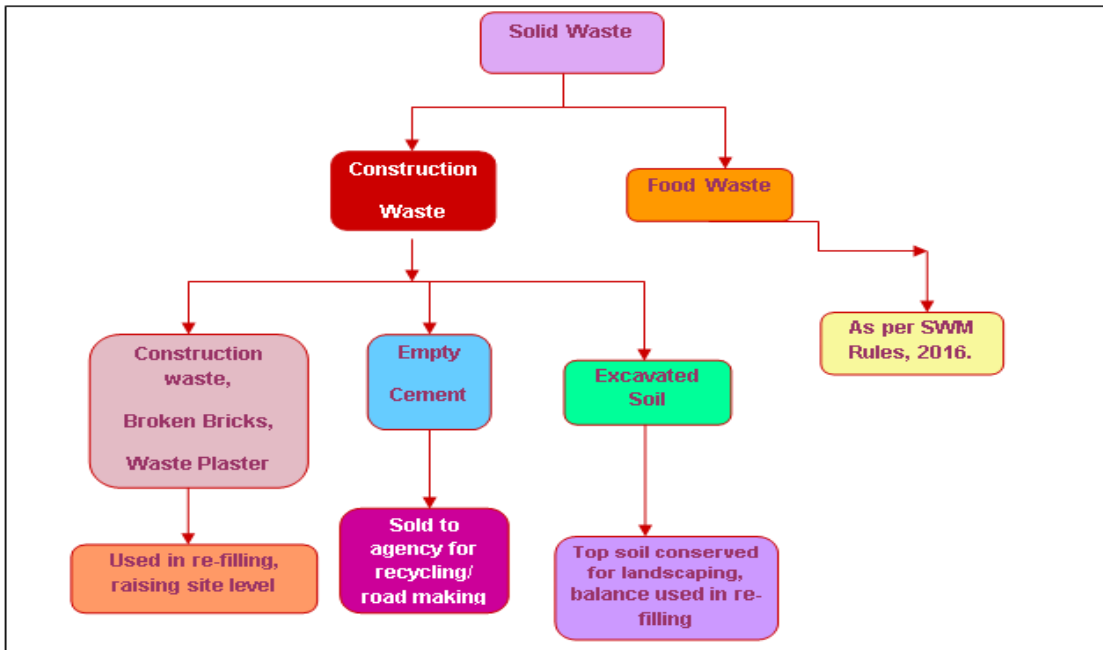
Solid Waste

Construction Waste

Food Waste

Construction waste, Broken Bricks, Waste Plaster

Empty Cement

Excavated Soil

As per SWM Rules, 2016.

Used in re-filling, raising site level

Sold to agency for recycling/ road making

Top soil conserved for landscaping, balance used in re-filling